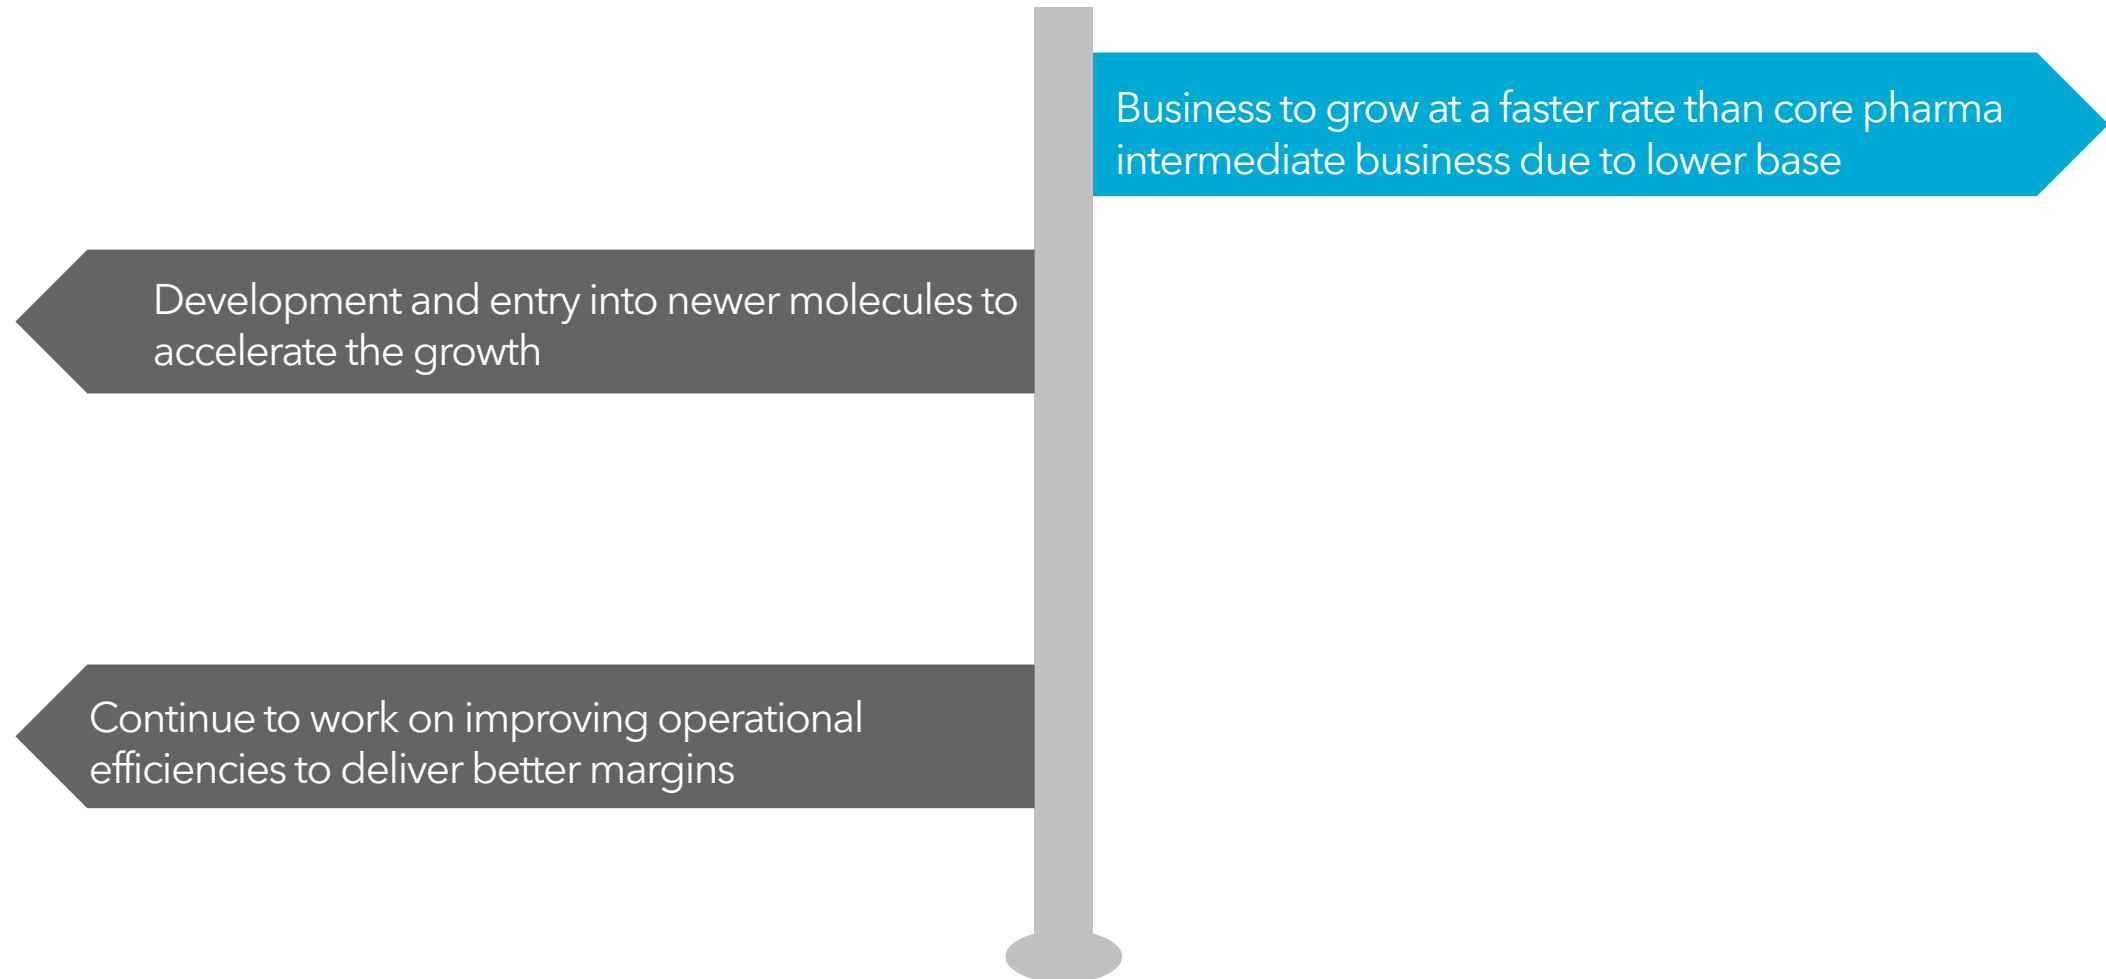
Business to grow at a faster rate than core pharma intermediate business due to lower base

Development and entry into newer molecules to accelerate the growth

Continue to work on improving operational efficiencies to deliver better margins